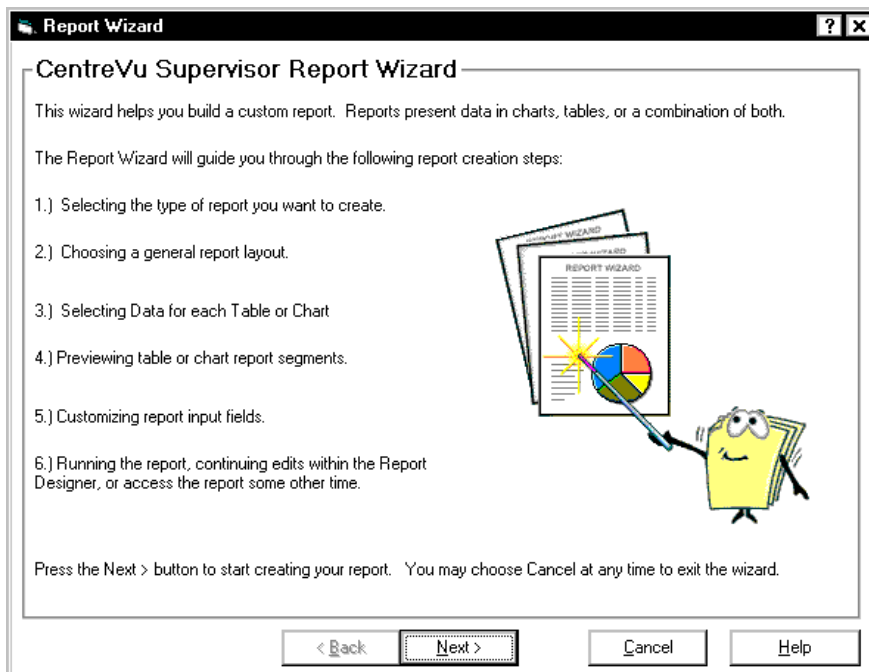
Report Wizard

? X

CentreVu Supervisor Report Wizard

This wizard helps you build a custom report. Reports present data in charts, tables, or a combination of both.

The Report Wizard will guide you through the following report creation steps:

1.) Selecting the type of report you want to create.

2.) Choosing a general report layout.

3.) Selecting Data for each Table or Chart

4.) Previewing table or chart report segments.

5.) Customizing report input fields.

6.) Running the report, continuing edits within the Report Designer, or access the report some other time.

REPORT WIZARD

REPORT WIZARD

REPORT WIZARD

Press the Next > button to start creating your report. You may choose Cancel at any time to exit the wizard.

< Back

Next >

Cancel

Help